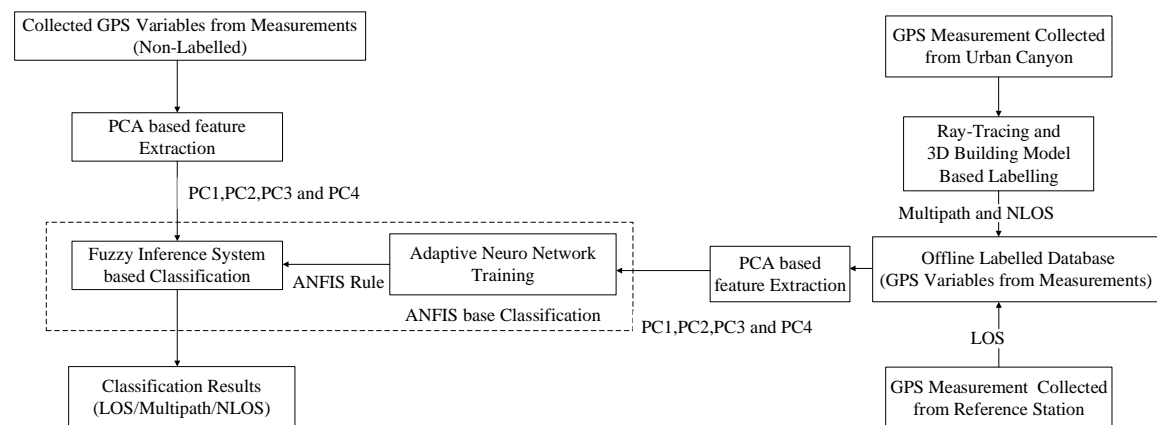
Collected GPS Variables from Measurements (Non-Labelled)

PCA based feature Extraction

PC1,PC2,PC3 and PC4

Fuzzy Inference System based Classification

ANFIS Rule

Adaptive Neuro Network Training

ANFIS base Classification

Classification Results (LOS/Multipath/NLOS)

GPS Measurement Collected from Urban Canyon

Ray-Tracing and 3D Building Model Based Labelling

Multipath and NLOS

Offline Labelled Database (GPS Variables from Measurements)

PCA based feature Extraction

PC1,PC2,PC3 and PC4

LOS

GPS Measurement Collected from Reference Station